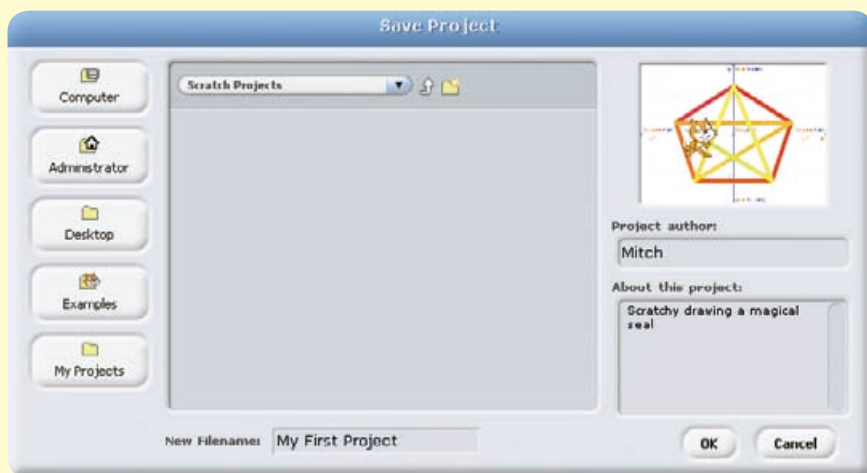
Save Project

Computer

Administrator

Desktop

Examples

My Projects

Scratch Projects

Project author:

Mitch

About this project:

Scratchy drawing a magical seal

New Filename: My First Project

OK

Cancel